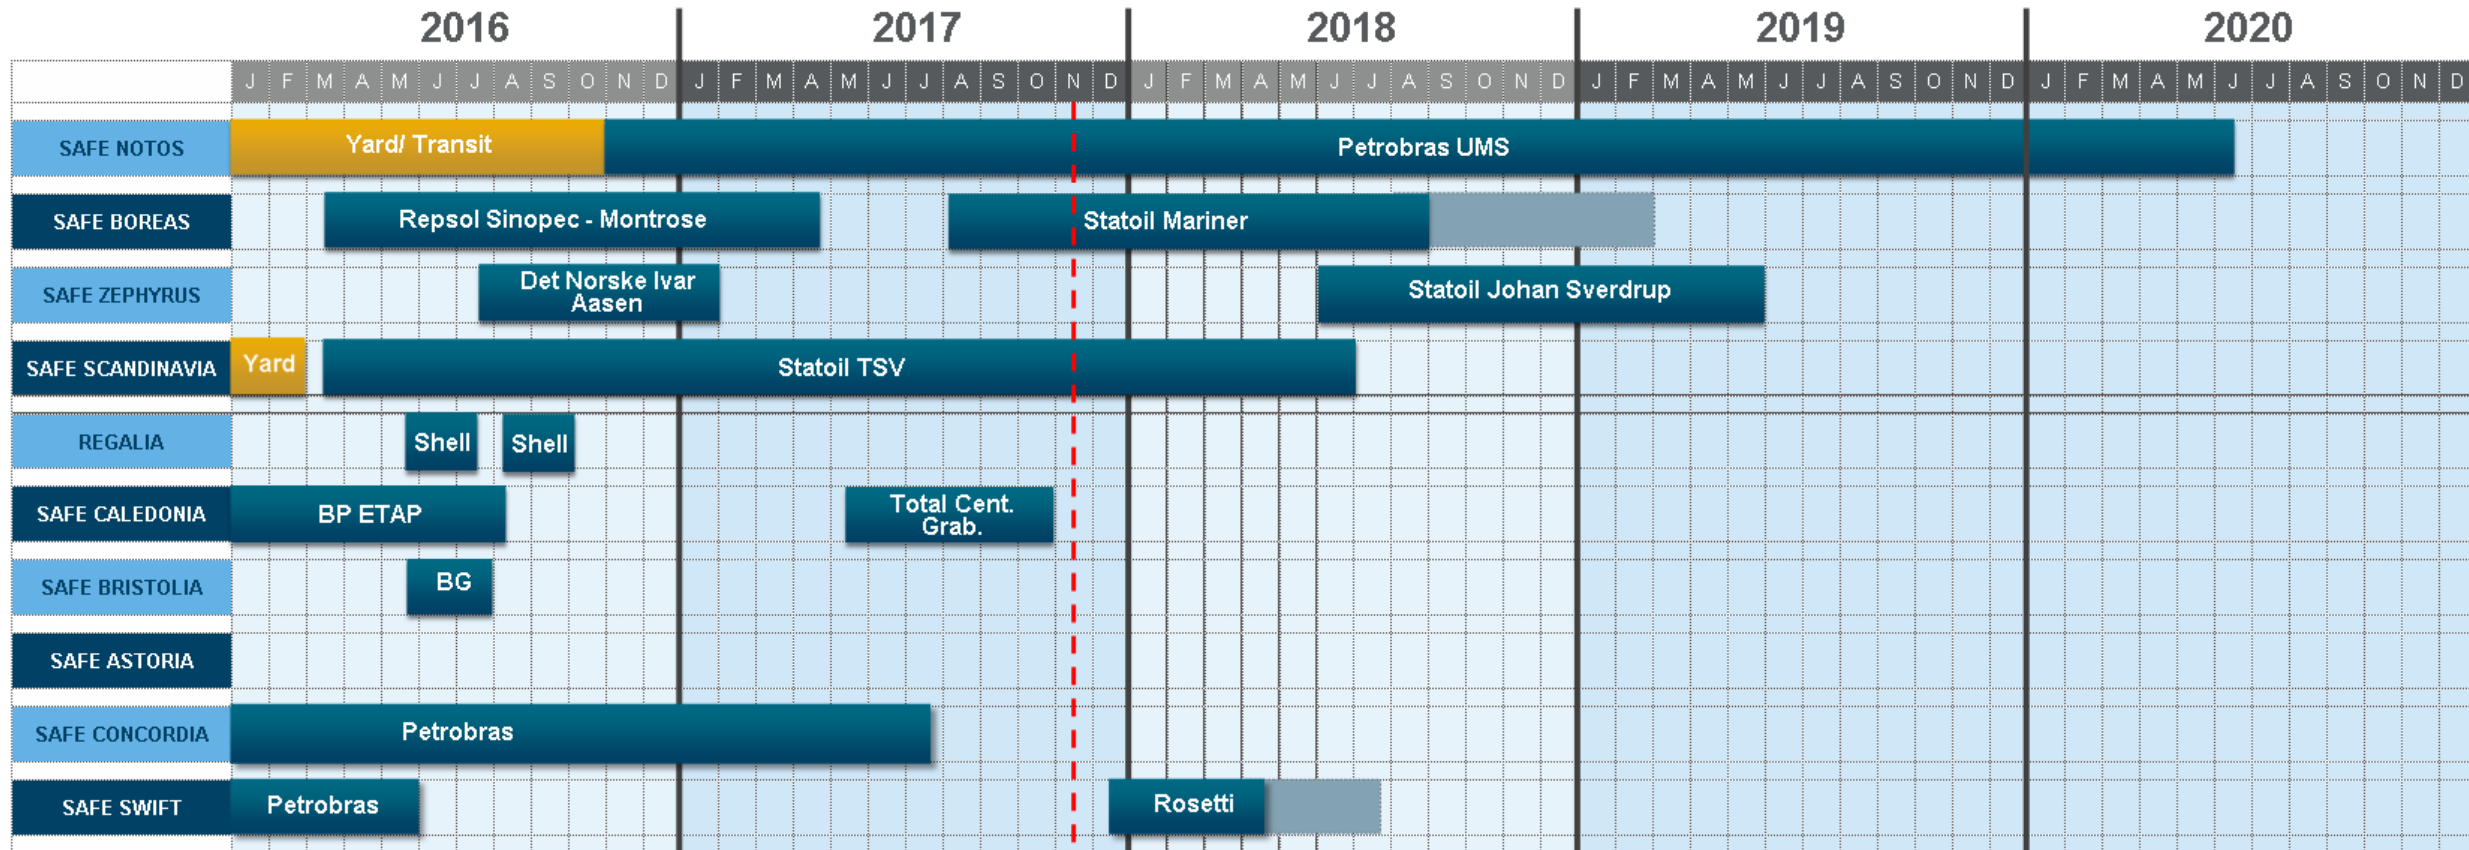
| | 2016 | 2017 | 2018 | 2019 | 2020 |
|---|---|---|---|---|---|
| | J F M A M J J A S O N D | J F M A M J J A S O N D | J F M A M J J A S O N D | J F M A M J J A S O N D | J F M A M J J A S O N D |
| SAFE NOTOS | Yard/ Transit | Petrobras UMS | | | |
| SAFE BOREAS | Repsol Sinopec - Montrose | | Statoil Mariner | | |
| SAFE ZEPHYRUS | Det Norske Ivar Aasen | | Statoil Johan Sverdrup | | |
| SAFE SCANDINAVIA | Yard | Statoil TSV | | | |
| REGALIA | Shell Shell | | | | |
| SAFE CALEDONIA | BP ETAP | Total Cent. Grab. | | | |
| SAFE BRISTOLIA | BG | | | | |
| SAFE ASTORIA | | | | | |
| SAFE CONCORDIA | Petrobras | | | | |
| SAFE SWIFT | Petrobras | | Rosetti | | |